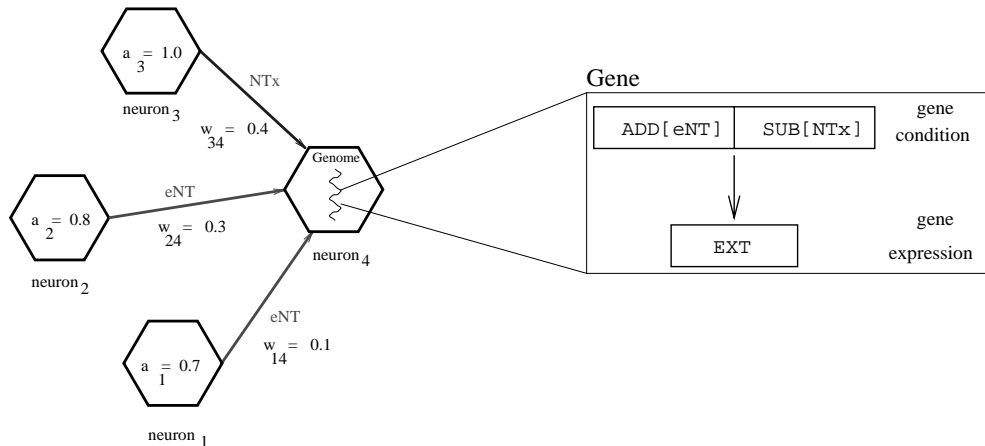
$a_3 = 1.0$

neuron$_3$

NTx

$w_{34} = 0.4$

Genome

$a_2 = 0.8$

eNT

$w_{24} = 0.3$

neuron$_2$

neuron$_4$

eNT

$w_{14} = 0.1$

$a_1 = 0.7$

neuron$_1$

Gene

| ADD[eNT] | SUB[NTx] |
|---|---|

gene condition

EXT

gene expression